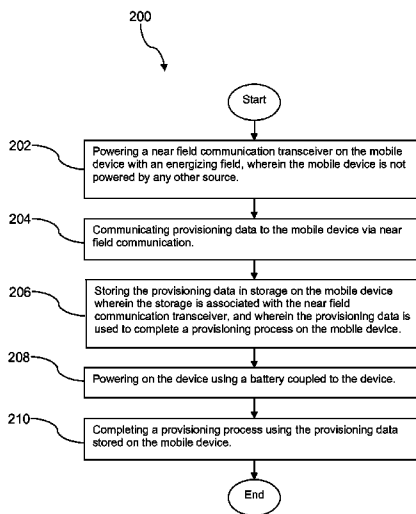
200

Start

202

Powering a near field communication transceiver on the mobile device with an energizing field, wherein the mobile device is not powered by any other source.

204

Communicating provisioning data to the mobile device via near field communication.

206

Storing the provisioning data in storage on the mobile device wherein the storage is associated with the near field communication transceiver, and wherein the provisioning data is used to complete a provisioning process on the mobile device.

208

Powering on the device using a battery coupled to the device.

210

Completing a provisioning process using the provisioning data stored on the mobile device.

End